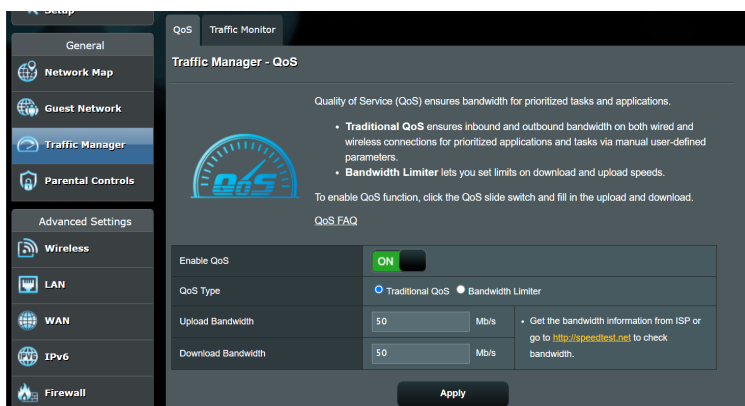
Setup

General

Network Map

Guest Network

Traffic Manager

Parental Controls

Advanced Settings

Wireless

LAN

WAN

IPv6

Firewall

QoS

Traffic Monitor

Traffic Manager - QoS

QoS

Quality of Service (QoS) ensures bandwidth for prioritized tasks and applications.

• **Traditional QoS** ensures inbound and outbound bandwidth on both wired and wireless connections for prioritized applications and tasks via manual user-defined parameters.
• **Bandwidth Limiter** lets you set limits on download and upload speeds.

To enable QoS function, click the QoS slide switch and fill in the upload and download.

QoS FAQ

| | |
|---|---|
| Enable QoS | ON |
| QoS Type | Traditional QoS  Bandwidth Limiter |
| Upload Bandwidth | 50 Mb/s |
| Download Bandwidth | 50 Mb/s |

• Get the bandwidth information from ISP or go to http://speedtest.net to check bandwidth.

Apply